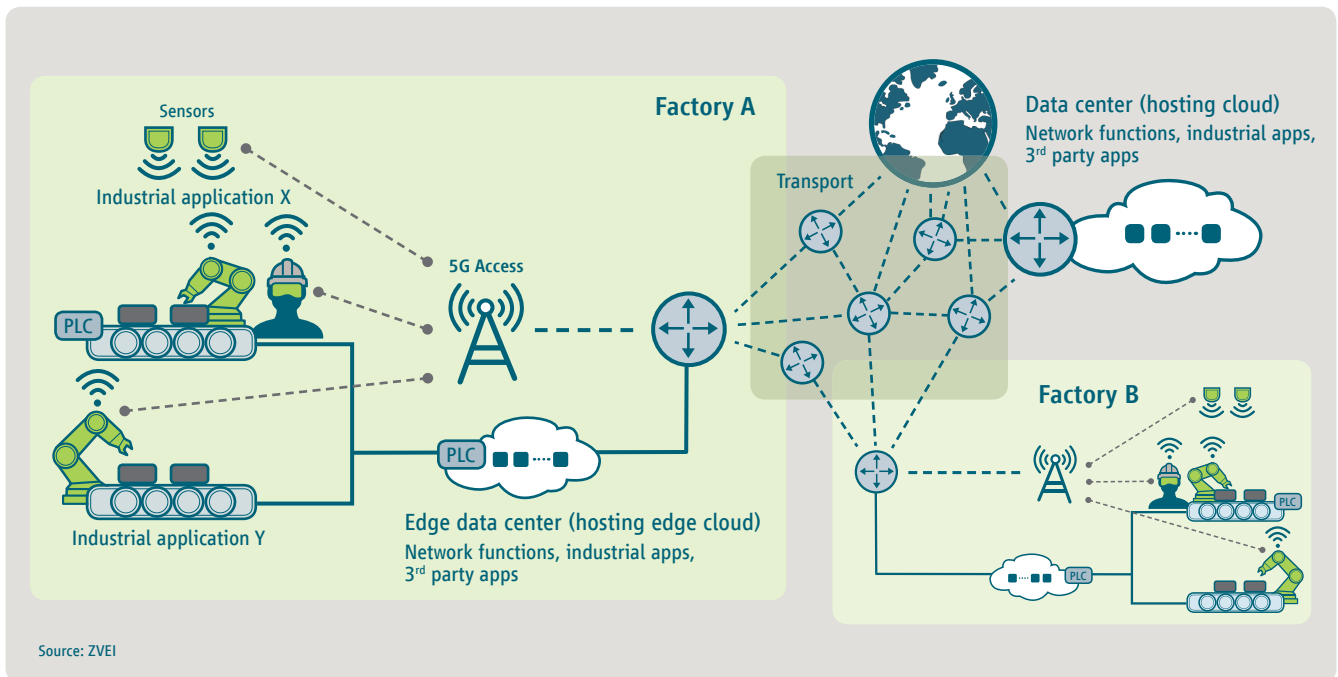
Factory A

Sensors

Industrial application X

PLC

5G Access

Industrial application Y

PLC

Edge data center (hosting edge cloud)
Network functions, industrial apps, 3$^{rd}$ party apps

Transport

Data center (hosting cloud)
Network functions, industrial apps, 3$^{rd}$ party apps

Factory B

PLC

PLC

Source: ZVEI